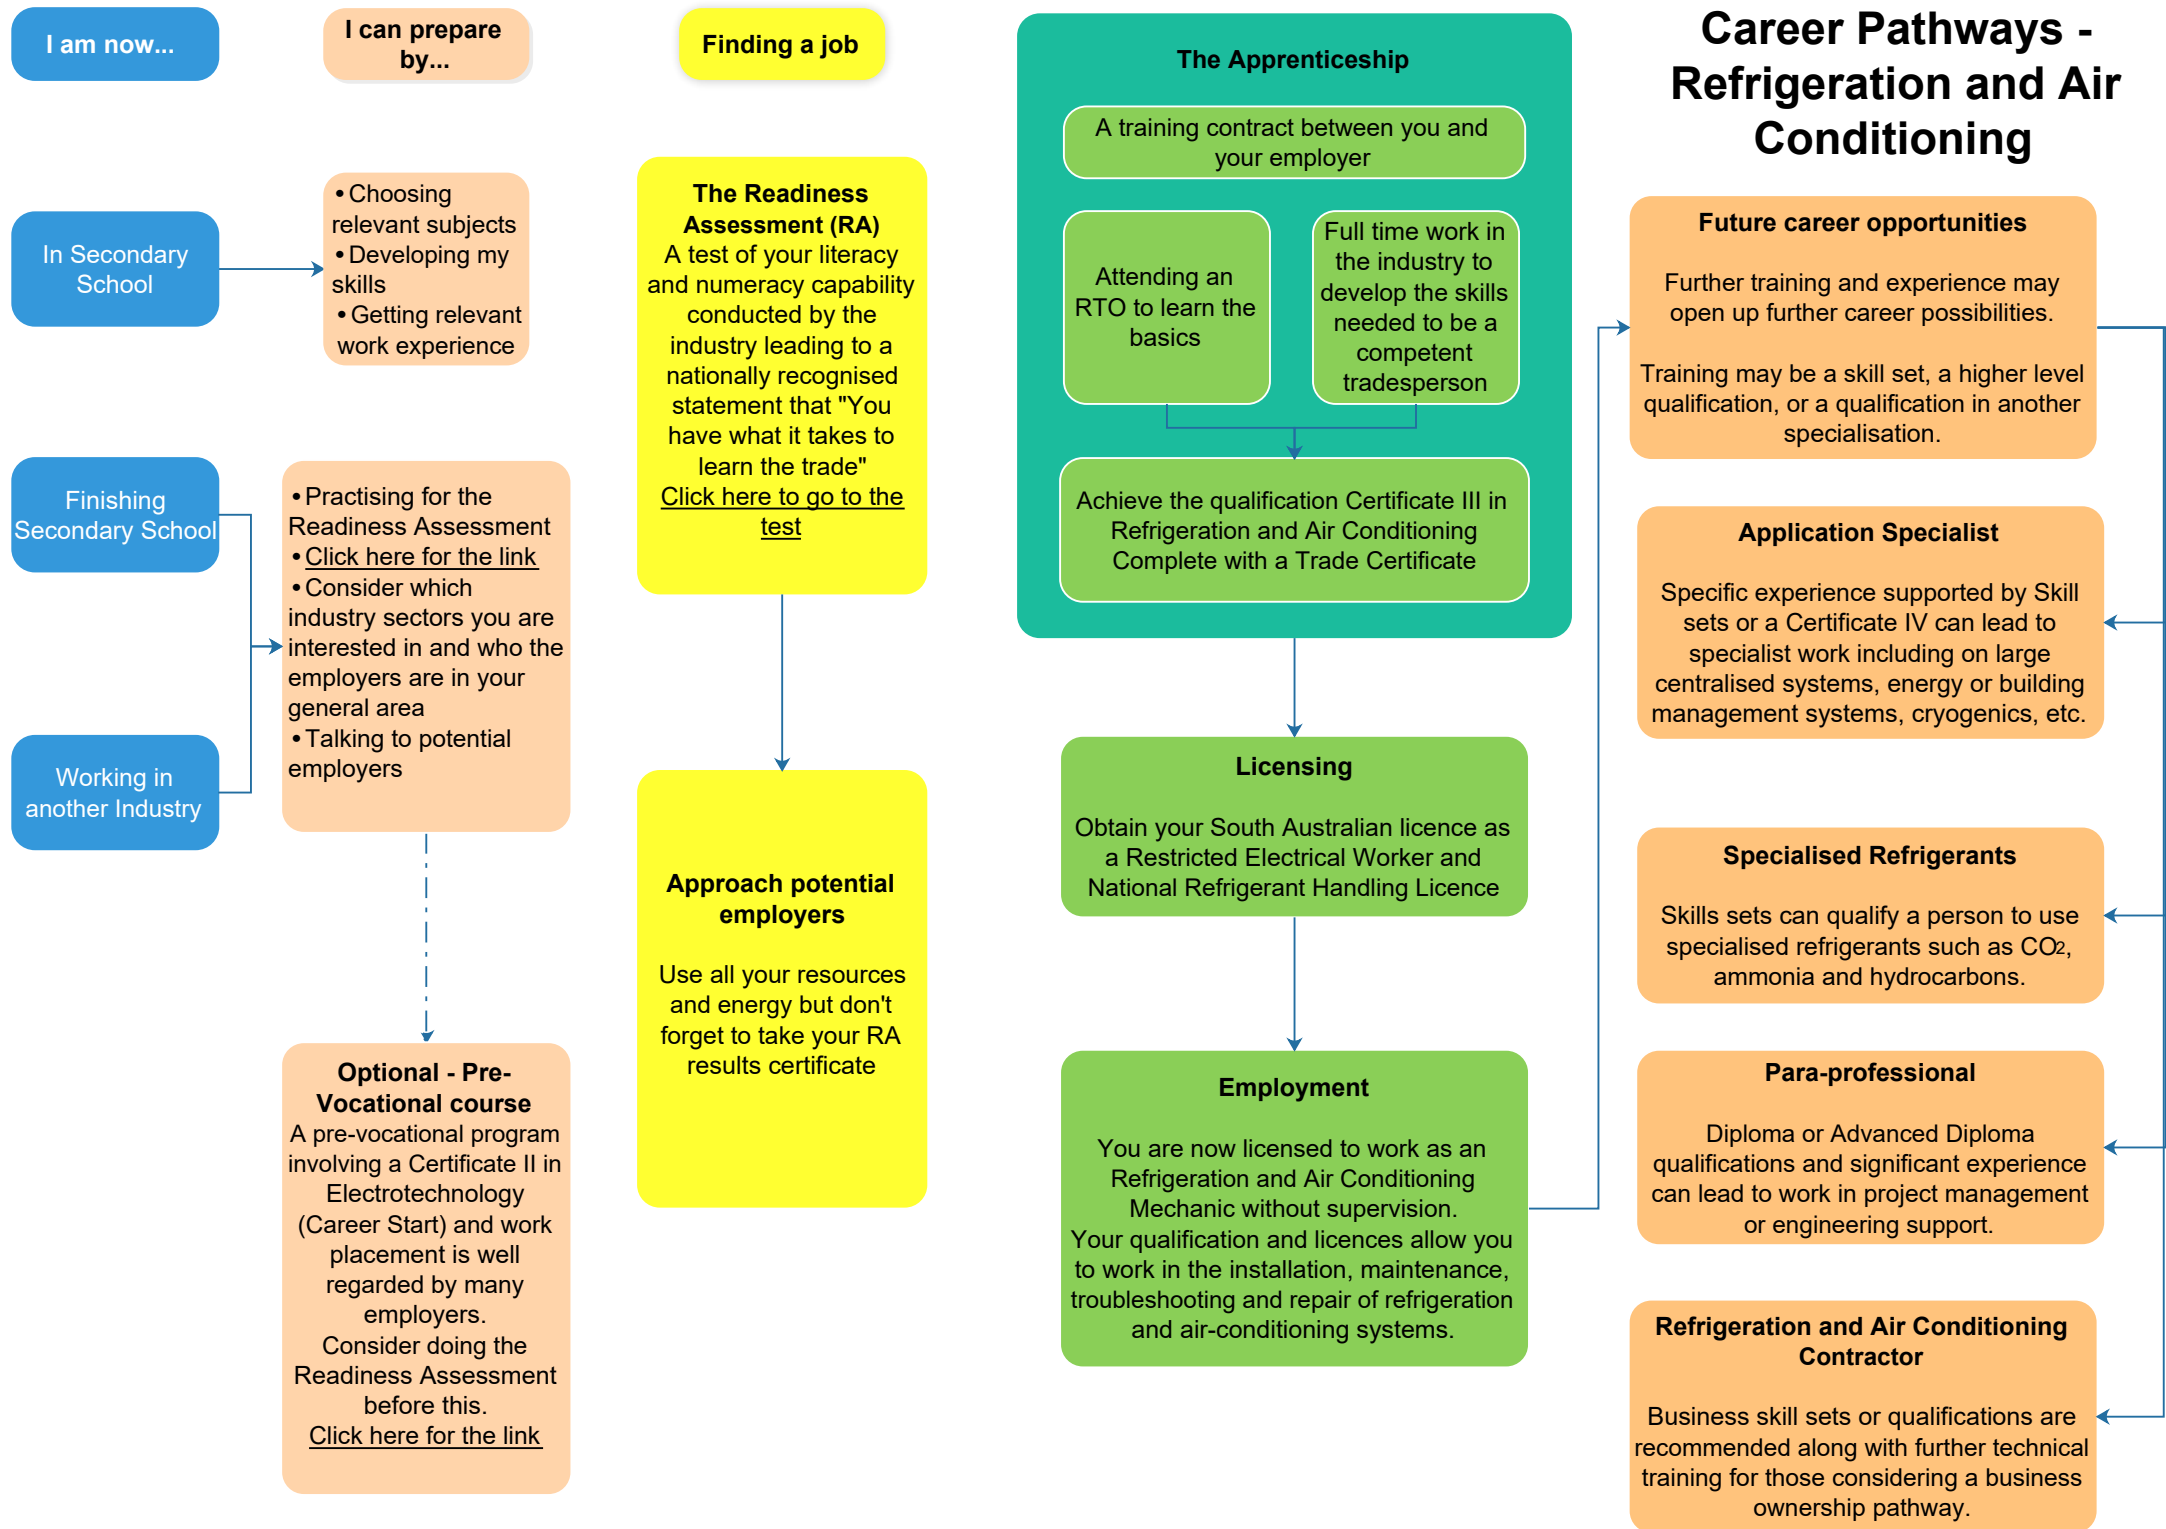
I am now...

I can prepare by...

Finding a job

Career Pathways - Refrigeration and Air Conditioning

In Secondary School

• Choosing relevant subjects
• Developing my skills
• Getting relevant work experience

Finishing Secondary School

Working in another Industry

• Practising for the Readiness Assessment
• Click here for the link
• Consider which industry sectors you are interested in and who the employers are in your general area
• Talking to potential employers

Optional - Pre-Vocational course
A pre-vocational program involving a Certificate II in Electrotechnology (Career Start) and work placement is well regarded by many employers.
Consider doing the Readiness Assessment before this.
Click here for the link

The Readiness Assessment (RA)
A test of your literacy and numeracy capability conducted by the industry leading to a nationally recognised statement that "You have what it takes to learn the trade"
Click here to go to the test

Approach potential employers

Use all your resources and energy but don't forget to take your RA results certificate

The Apprenticeship

A training contract between you and your employer

Attending an RTO to learn the basics

Full time work in the industry to develop the skills needed to be a competent tradesperson

Achieve the qualification Certificate III in Refrigeration and Air Conditioning Complete with a Trade Certificate

Licensing

Obtain your South Australian licence as a Restricted Electrical Worker and National Refrigerant Handling Licence

Employment

You are now licensed to work as an Refrigeration and Air Conditioning Mechanic without supervision.
Your qualification and licences allow you to work in the installation, maintenance, troubleshooting and repair of refrigeration and air-conditioning systems.

Future career opportunities

Further training and experience may open up further career possibilities.

Training may be a skill set, a higher level qualification, or a qualification in another specialisation.

Application Specialist

Specific experience supported by Skill sets or a Certificate IV can lead to specialist work including on large centralised systems, energy or building management systems, cryogenics, etc.

Specialised Refrigerants

Skills sets can qualify a person to use specialised refrigerants such as $CO_2$, ammonia and hydrocarbons.

Para-professional

Diploma or Advanced Diploma qualifications and significant experience can lead to work in project management or engineering support.

Refrigeration and Air Conditioning Contractor

Business skill sets or qualifications are recommended along with further technical training for those considering a business ownership pathway.